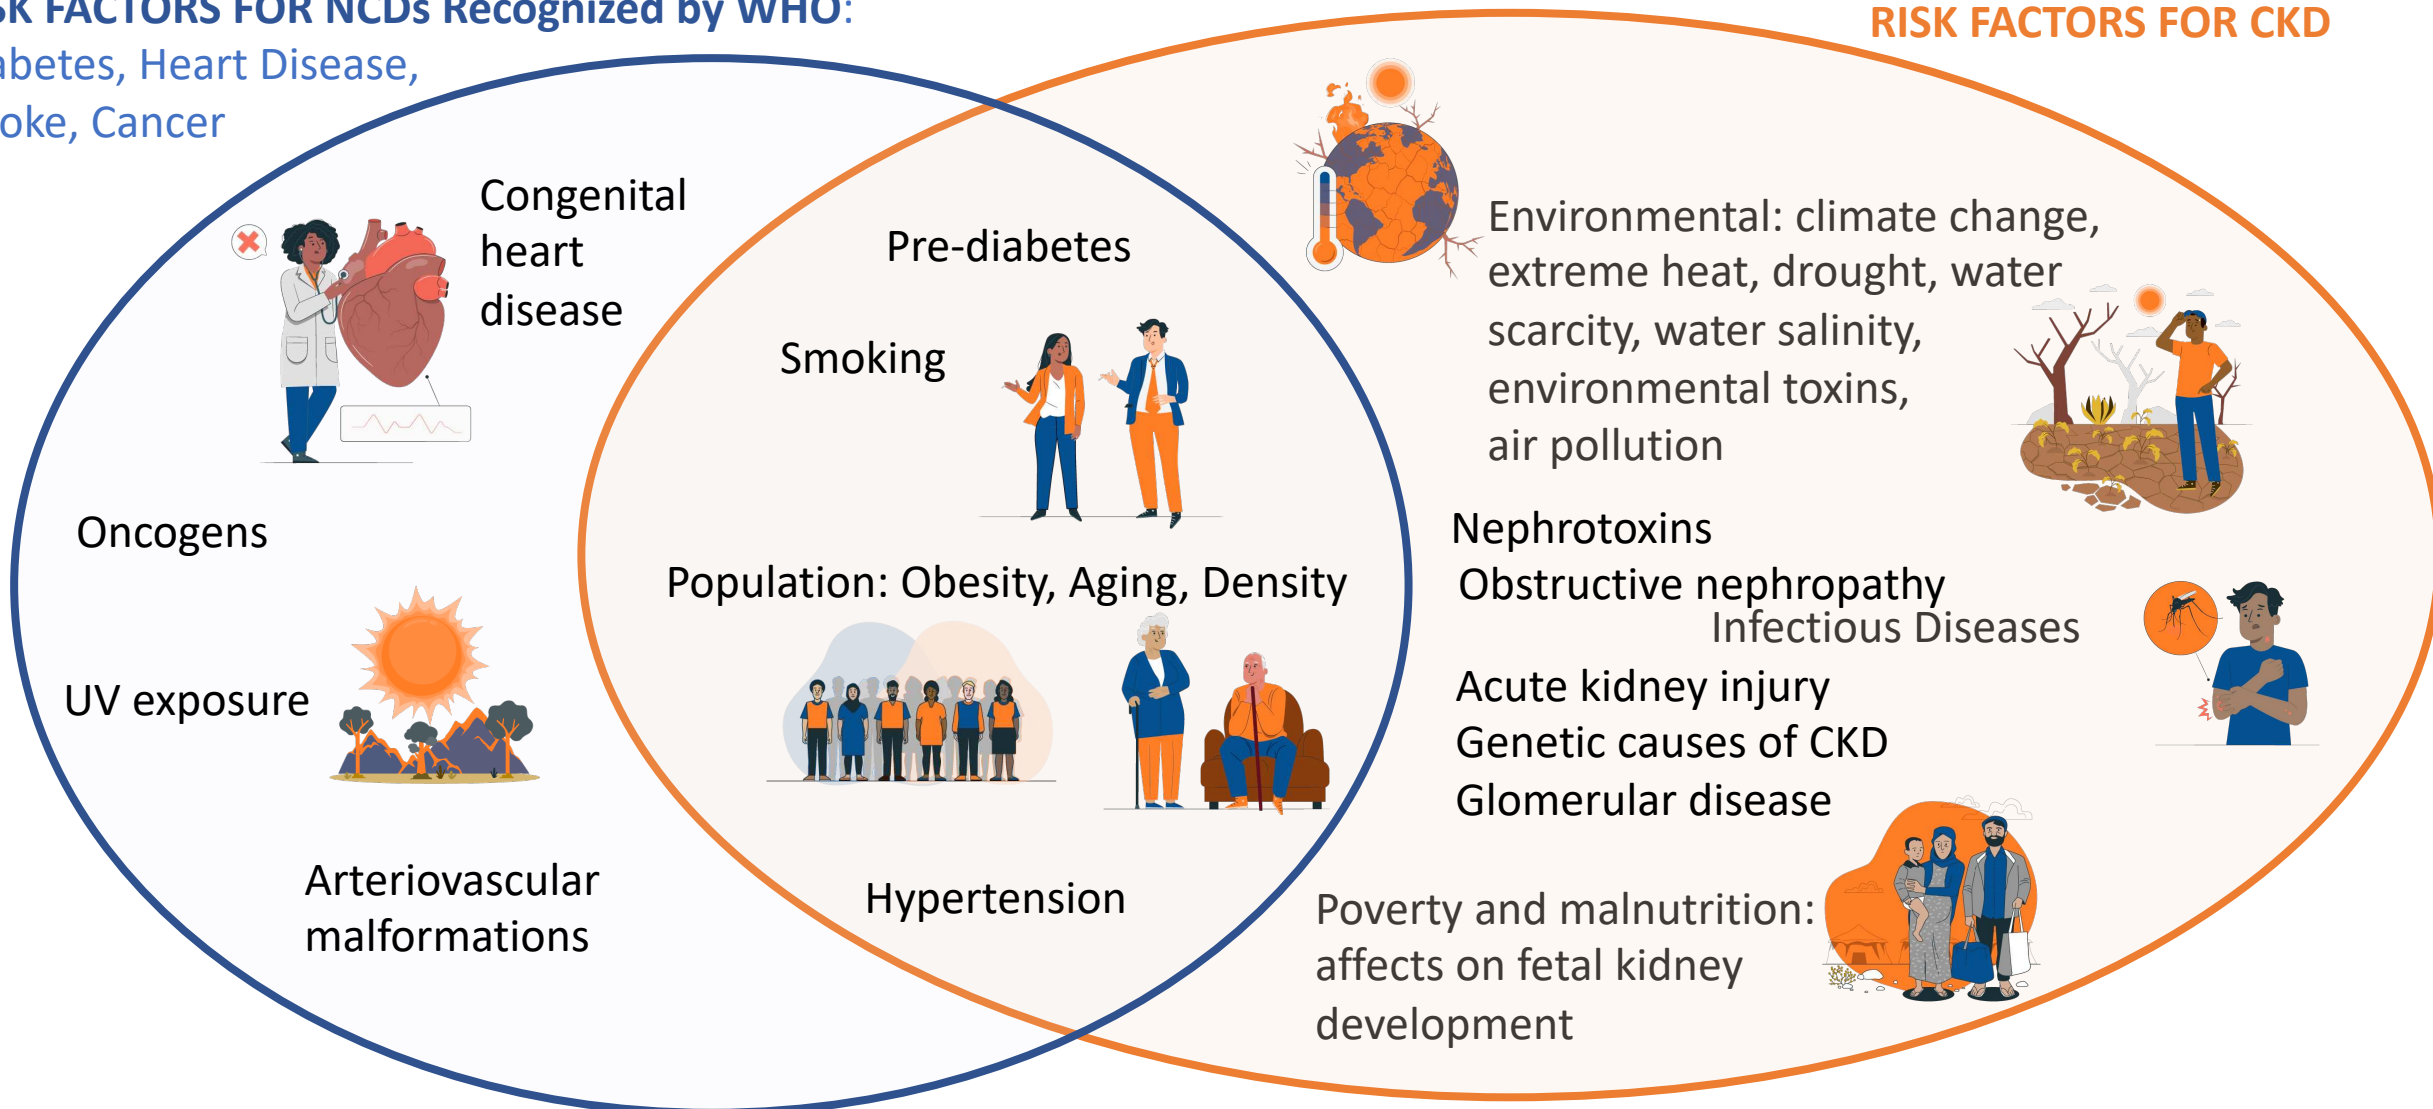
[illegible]K FACTORS FOR NCDs Recognized by WHO:
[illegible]abetes, Heart Disease,
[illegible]oke, Cancer

RISK FACTORS FOR CKD

Congenital heart disease

Pre-diabetes

Smoking

Oncogens

UV exposure

Population: Obesity, Aging, Density

Arteriovascular malformations

Hypertension

Environmental: climate change, extreme heat, drought, water scarcity, water salinity, environmental toxins, air pollution

Nephrotoxins
Obstructive nephropathy
Infectious Diseases
Acute kidney injury
Genetic causes of CKD
Glomerular disease

Poverty and malnutrition: affects on fetal kidney development